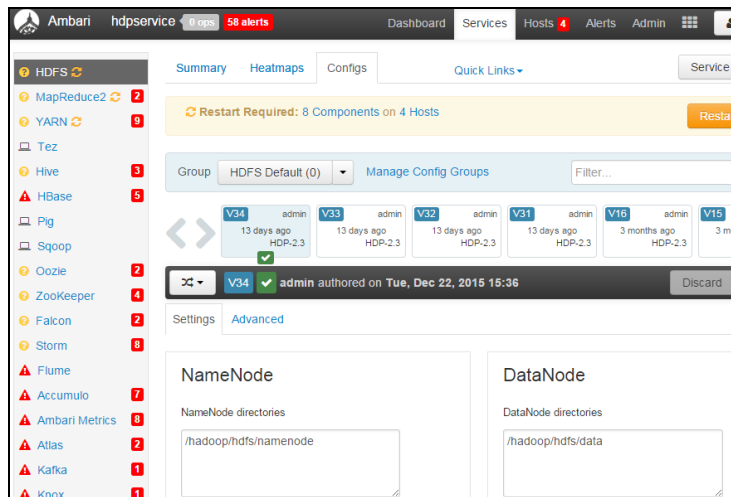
Ambari hdpservice 0 ops 58 alerts

Dashboard Services Hosts 4 Alerts Admin

HDFS
MapReduce2 2
YARN 9
Tez
Hive 3
HBase 5
Pig
Sqoop
Oozie 2
ZooKeeper 4
Falcon 2
Storm 8
Flume
Accumulo 7
Ambari Metrics 8
Atlas 2
Kafka 1
Knox 1

Summary Heatmaps Configs Quick Links Service

Restart Required: 8 Components on 4 Hosts Resta

Group HDFS Default (0) Manage Config Groups Filter...

| V34 admin 13 days ago HDP-2.3 | V33 admin 13 days ago HDP-2.3 | V32 admin 13 days ago HDP-2.3 | V31 admin 13 days ago HDP-2.3 | V16 admin 3 months ago HDP-2.3 | V15 3 m |
|---|---|---|---|---|---|

V34 admin authored on Tue, Dec 22, 2015 15:36 Discard

Settings Advanced

NameNode

NameNode directories

/hadoop/hdfs/namenode

DataNode

DataNode directories

/hadoop/hdfs/data